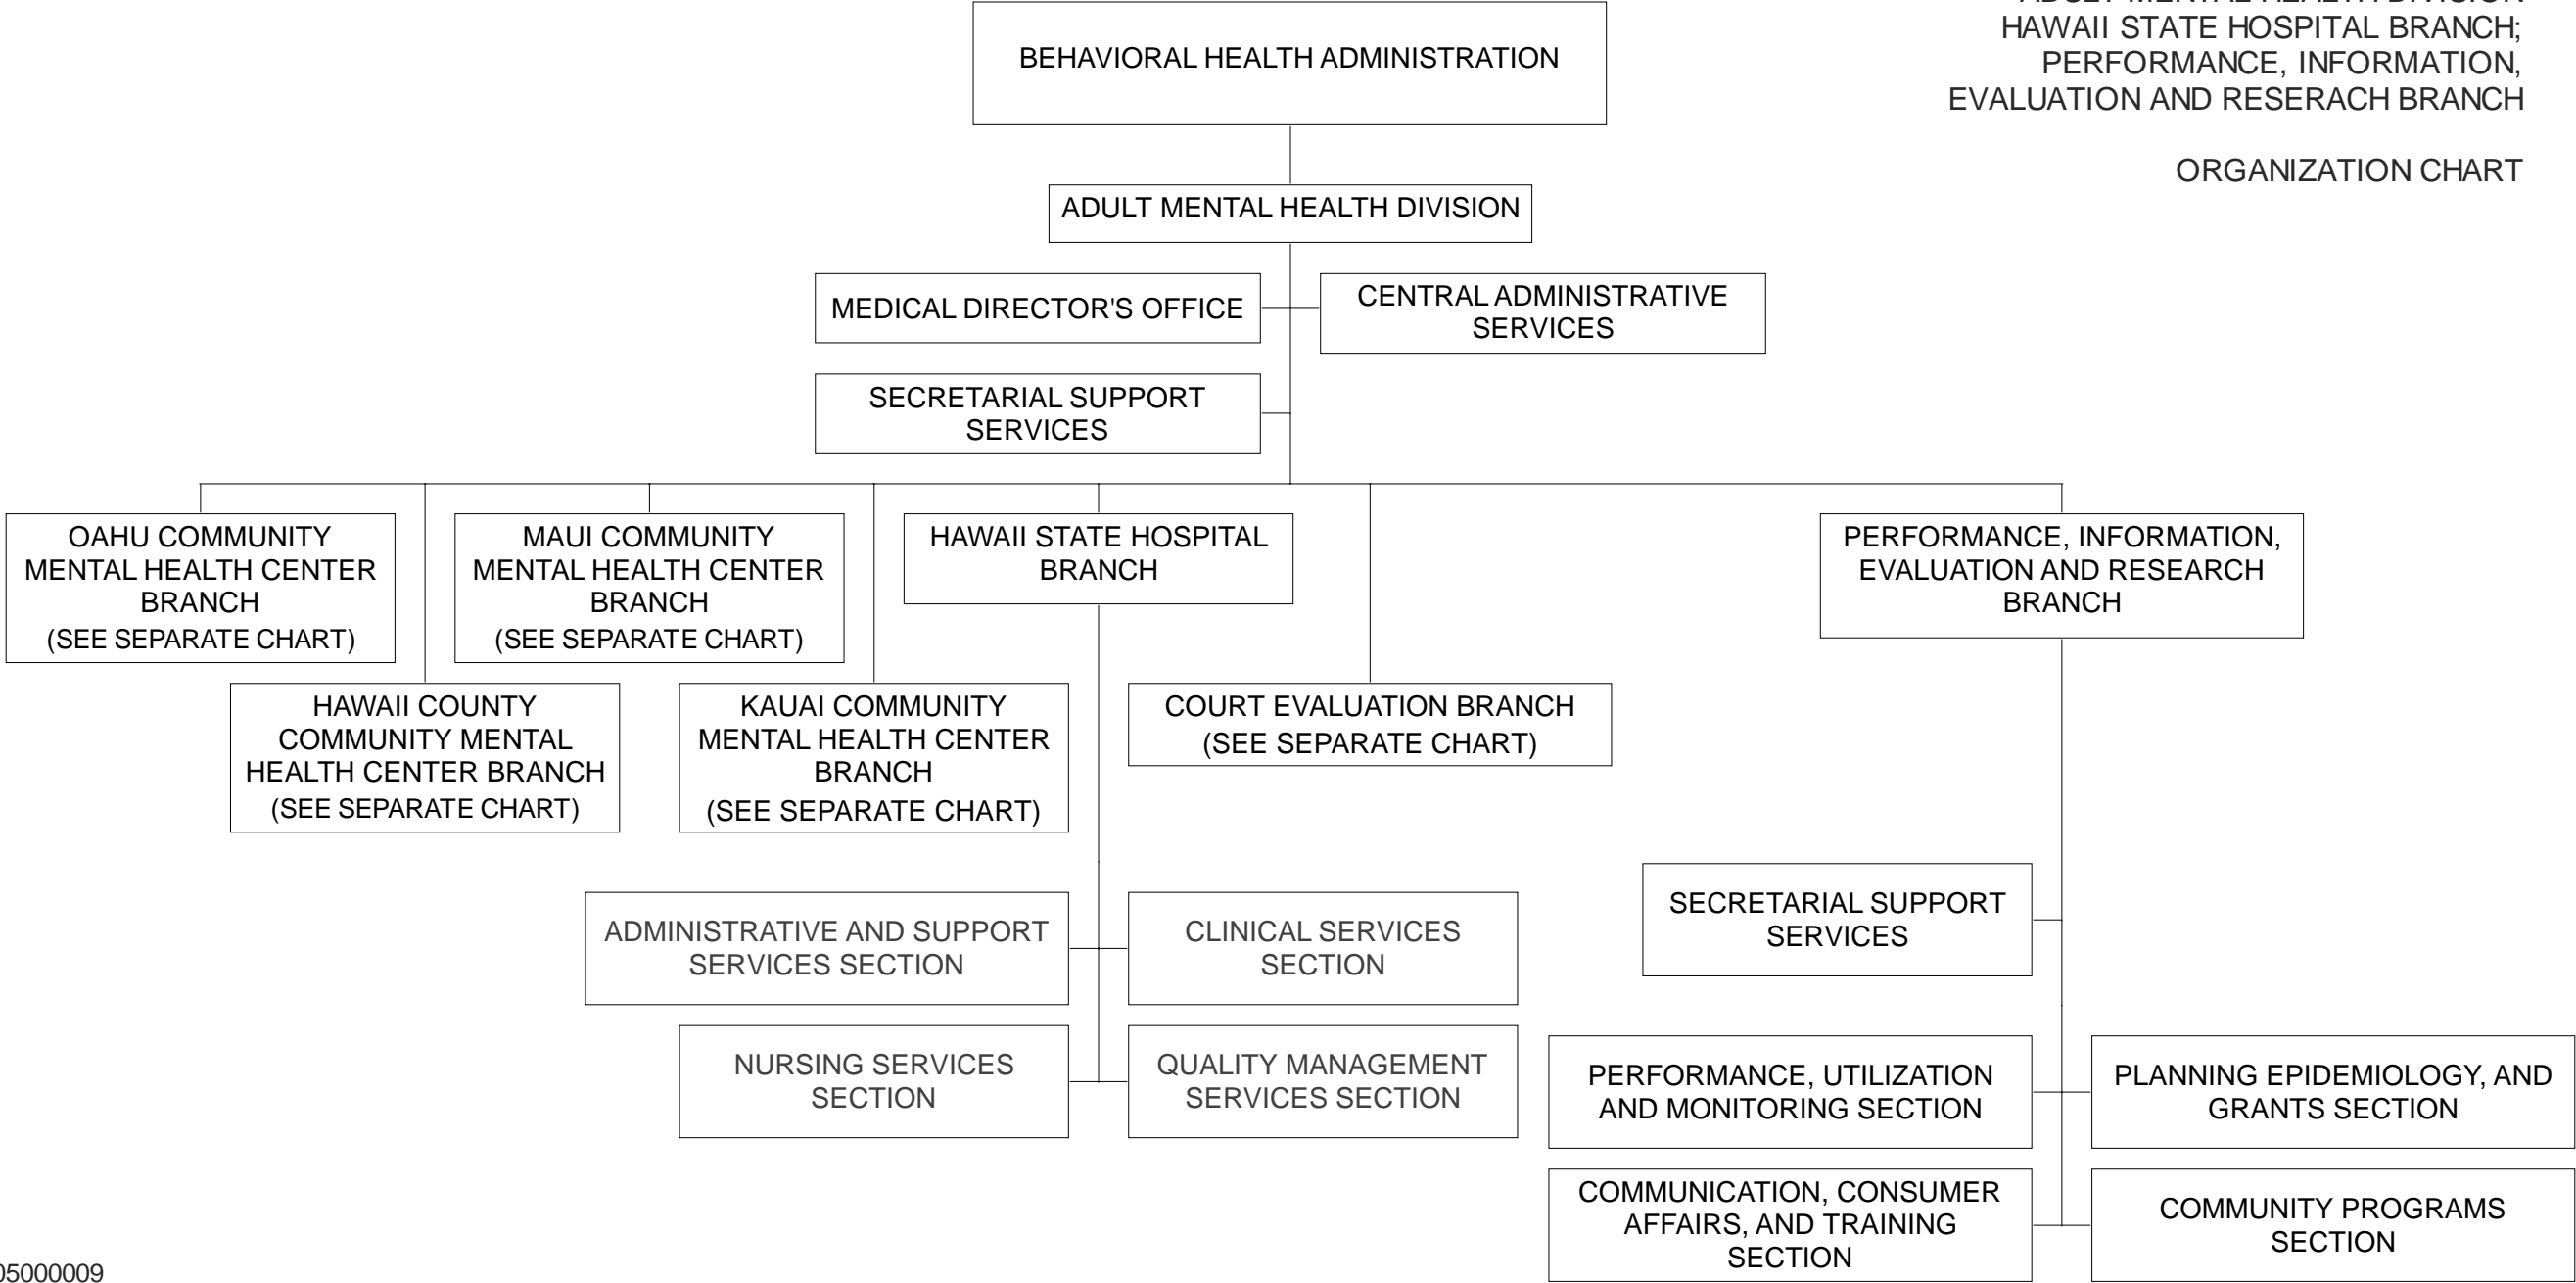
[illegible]
HAWAII STATE HOSPITAL BRANCH;
PERFORMANCE, INFORMATION,
EVALUATION AND RESERACH BRANCH

ORGANIZATION CHART

BEHAVIORAL HEALTH ADMINISTRATION

ADULT MENTAL HEALTH DIVISION

MEDICAL DIRECTOR'S OFFICE

CENTRAL ADMINISTRATIVE SERVICES

SECRETARIAL SUPPORT SERVICES

OAHU COMMUNITY MENTAL HEALTH CENTER BRANCH (SEE SEPARATE CHART)

MAUI COMMUNITY MENTAL HEALTH CENTER BRANCH (SEE SEPARATE CHART)

HAWAII STATE HOSPITAL BRANCH

PERFORMANCE, INFORMATION, EVALUATION AND RESEARCH BRANCH

HAWAII COUNTY COMMUNITY MENTAL HEALTH CENTER BRANCH (SEE SEPARATE CHART)

KAUAI COMMUNITY MENTAL HEALTH CENTER BRANCH (SEE SEPARATE CHART)

COURT EVALUATION BRANCH (SEE SEPARATE CHART)

SECRETARIAL SUPPORT SERVICES

ADMINISTRATIVE AND SUPPORT SERVICES SECTION

CLINICAL SERVICES SECTION

NURSING SERVICES SECTION

QUALITY MANAGEMENT SERVICES SECTION

PERFORMANCE, UTILIZATION AND MONITORING SECTION

PLANNING EPIDEMIOLOGY, AND GRANTS SECTION

COMMUNICATION, CONSUMER AFFAIRS, AND TRAINING SECTION

COMMUNITY PROGRAMS SECTION

05000009